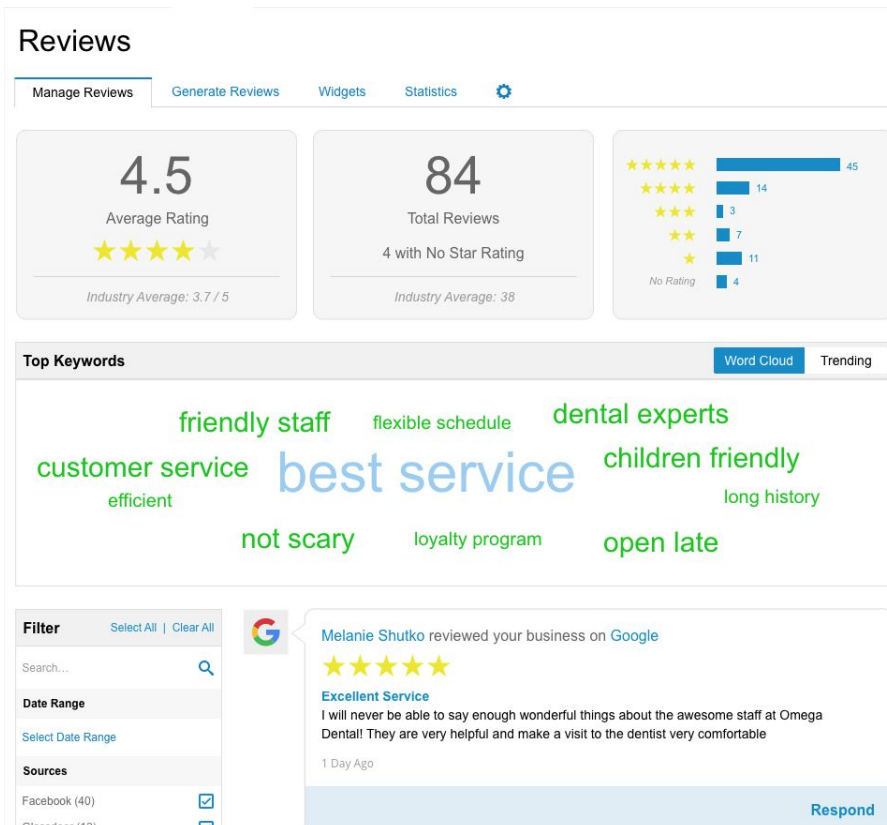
Reviews

Manage Reviews | Generate Reviews | Widgets | Statistics

4.5
Average Rating
Industry Average: 3.7 / 5

84
Total Reviews
4 with No Star Rating
Industry Average: 38

45
14
3
7
11
No Rating 4

Top Keywords

Word Cloud | Trending

friendly staff flexible schedule dental experts customer service best service children friendly efficient long history not scary loyalty program open late

Filter Select All | Clear All

Search...

Date Range

Select Date Range

Sources

Facebook (40)

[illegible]

Melanie Shutko reviewed your business on Google

Excellent Service
I will never be able to say enough wonderful things about the awesome staff at Omega Dental! They are very helpful and make a visit to the dentist very comfortable

1 Day Ago

Respond